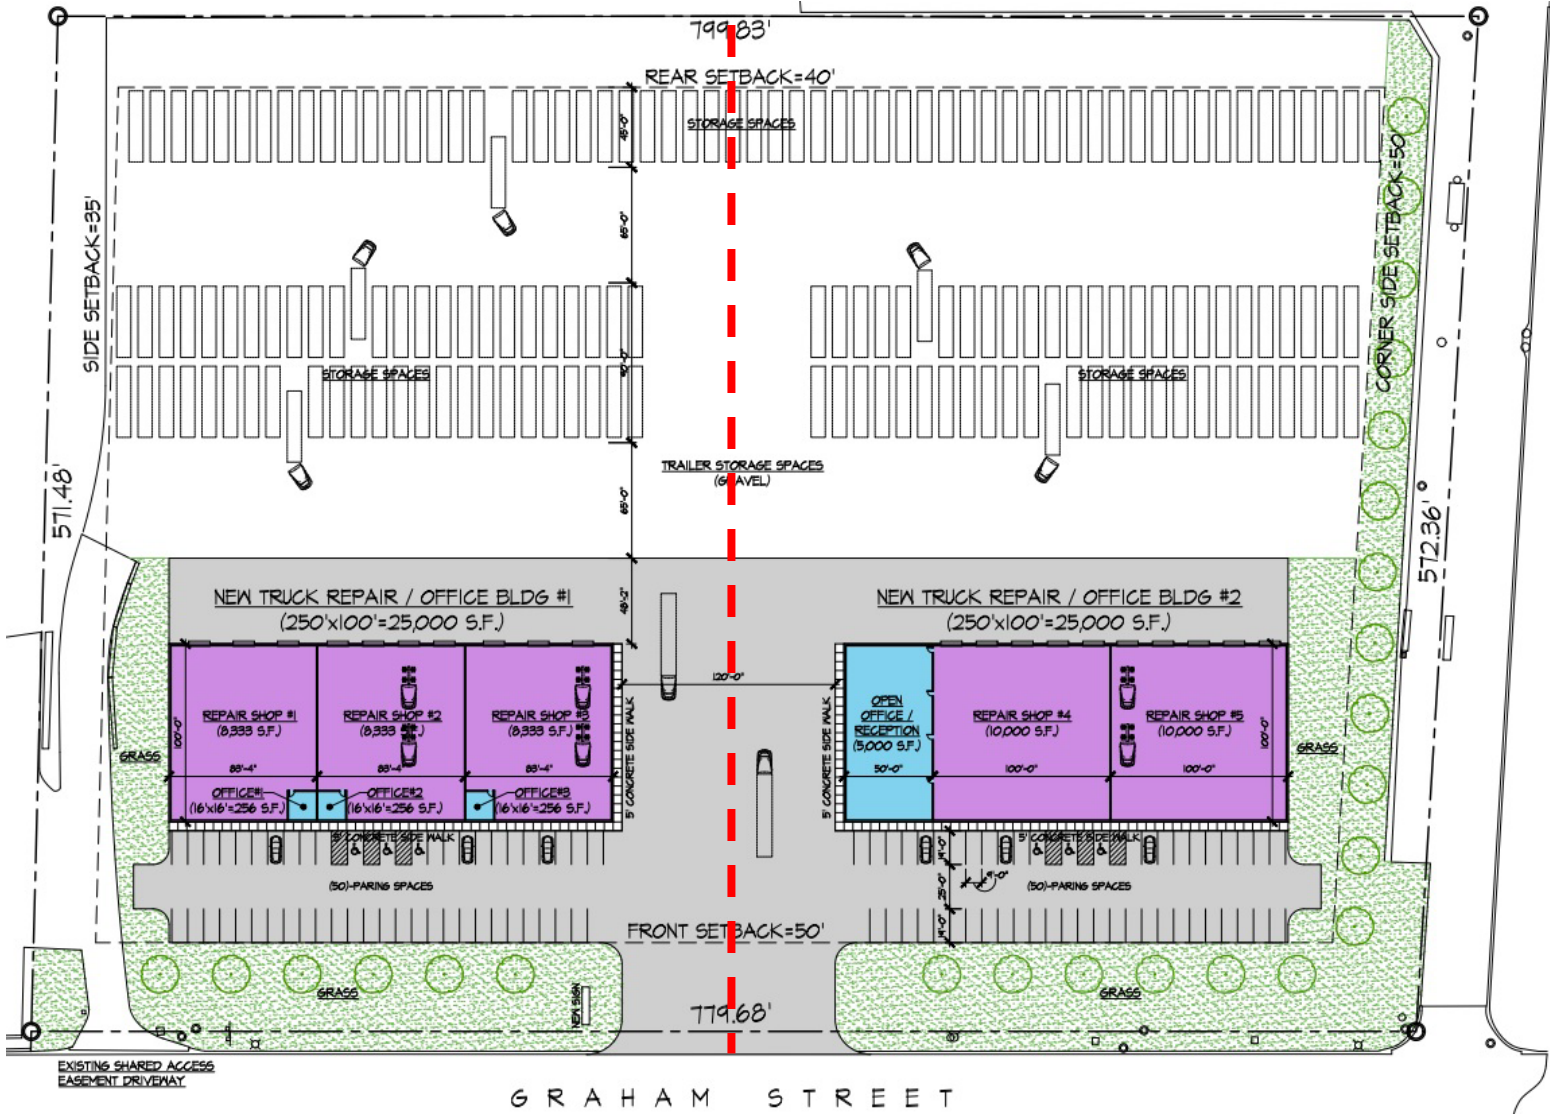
799.83'

REAR SETBACK=40'

STORAGE SPACES

45'-0"

65'-0"

50'-0"

65'-0"

48'-2"

SIDE SETBACK=35'

571.48'

STORAGE SPACES

STORAGE SPACES

TRAILER STORAGE SPACES
(GRAVEL)

CORNER SIDE SETBACK=50'

572.36'

NEW TRUCK REPAIR / OFFICE BLDG #1
(250'x100'=25,000 S.F.)

NEW TRUCK REPAIR / OFFICE BLDG #2
(250'x100'=25,000 S.F.)

120'-0"

REPAIR SHOP #1
(8,333 S.F.)

REPAIR SHOP #2
(8,333 S.F.)

REPAIR SHOP #3
(8,333 S.F.)

100'-0"

83'-4"

83'-4"

83'-4"

OFFICE#1
(16'x16'=256 S.F.)

OFFICE#2
(16'x16'=256 S.F.)

OFFICE#3
(16'x16'=256 S.F.)

5' CONCRETE SIDE WALK

5' CONCRETE SIDE WALK

GRASS

OPEN OFFICE / RECEPTION
(5,000 S.F.)

50'-0"

REPAIR SHOP #4
(10,000 S.F.)

100'-0"

REPAIR SHOP #5
(10,000 S.F.)

100'-0"

100'-0"

GRASS

5' CONCRETE SIDE WALK

5' CONCRETE SIDE WALK

(50)-PARING SPACES

(50)-PARING SPACES

19'-0"

25'-0"

19'-0"

9'-0"

FRONT SETBACK=50'

GRASS

NEW SIGN

779.68'

GRASS

EXISTING SHARED ACCESS EASEMENT DRIVEWAY

GRAHAM STREET